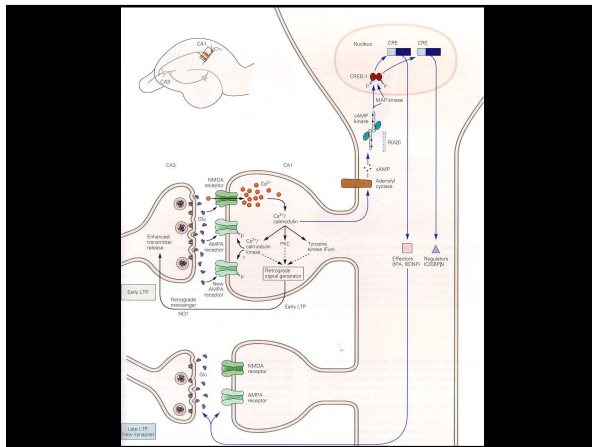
CA1

CA3

Nucleus

CRE

CRE

CREB-1

P

P

MAP kinase

cAMP kinase

R(AB)

cAMP

Adenylyl cyclase

CA3

CA1

NMDA receptor

$Ca^{2+}$

Glu

$Ca^{2+}$/calmodulin

AMPA receptor

Enhanced transmitter release

$Ca^{2+}$/calmodulin kinase

PKC

Tyrosine kinase (Fyn)

New AMPA receptor

Retrograde signal generator

Effectors (tPA, BDNF)

Regulators (C/EBPβ)

Early LTP

Retrograde messenger

NO?

Early LTP

Glu

NMDA receptor

AMPA receptor

Late LTP
New synapses